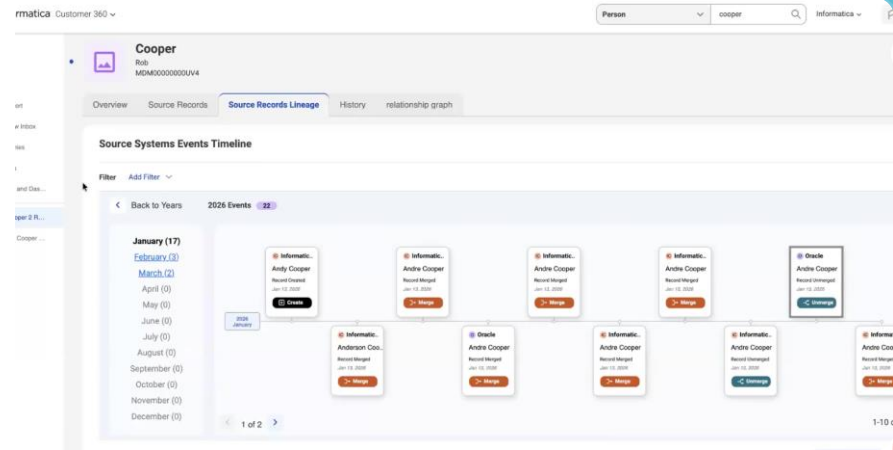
rmatica Customer 360

Person cooper Informatica

ort
v Inbox
es
t
and Das...
oper 2 R...
Cooper ...

Cooper
Rob
MDM00000000UV4

Overview Source Records Source Records Lineage History relationship graph

Source Systems Events Timeline

Filter Add Filter

Back to Years 2026 Events 22

January (17)
February (3)
March (2)
April (0)
May (0)
June (0)
July (0)
August (0)
September (0)
October (0)
November (0)
December (0)

2026 January

Informatic..
Andy Cooper
Record Created
Jan 13, 2026
Create

Informatic..
Anderson Coo...
Record Merged
Jan 13, 2026
Merge

Informatic..
Andre Cooper
Record Merged
Jan 13, 2026
Merge

Oracle
Andre Cooper
Record Merged
Jan 13, 2026
Merge

Informatic..
Andre Cooper
Record Merged
Jan 13, 2026
Merge

Informatic..
Andre Cooper
Record Merged
Jan 13, 2026
Merge

Informatic..
Andre Cooper
Record Merged
Jan 13, 2026
Merge

Informatic..
Andre Cooper
Record Unmerged
Jan 13, 2026
Unmerge

Oracle
Andre Cooper
Record Unmerged
Jan 13, 2026
Unmerge

Informa
Andre C
Record Me
Jan 13, 20
Merge

1 of 2

1-10 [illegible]